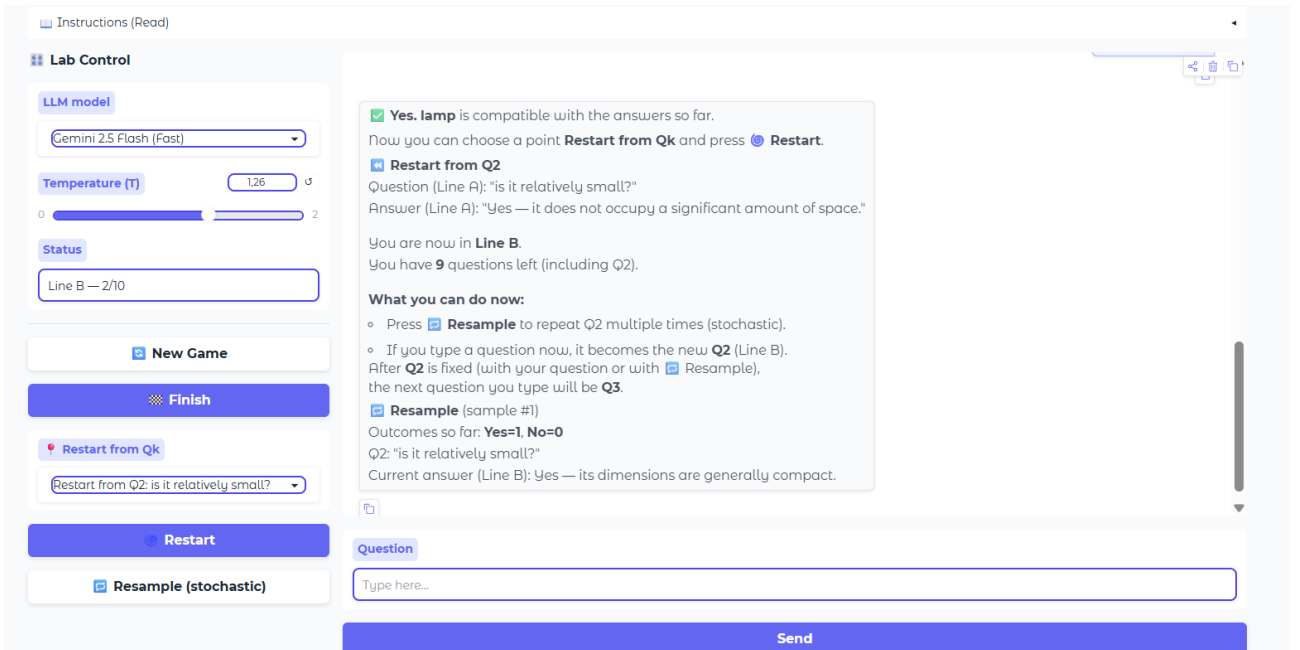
📖 Instructions (Read)

Lab Control

LLM model

Gemini 2.5 Flash (Fast)

Temperature (T)

1,26

0

2

Status

Line B — 2/10

New Game

Finish

📍 Restart from Qk

Restart from Q2: is it relatively small?

Restart

Resample (stochastic)

✅ Yes. lamp is compatible with the answers so far.
Now you can choose a point Restart from Qk and press Restart.

Restart from Q2
Question (Line A): "is it relatively small?"
Answer (Line A): "Yes — it does not occupy a significant amount of space."

You are now in Line B.
You have 9 questions left (including Q2).

What you can do now:

- Press Resample to repeat Q2 multiple times (stochastic).
- If you type a question now, it becomes the new Q2 (Line B).

After Q2 is fixed (with your question or with Resample), the next question you type will be Q3.

Resample (sample #1)
Outcomes so far: Yes=1, No=0
Q2: "is it relatively small?"
Current answer (Line B): Yes — its dimensions are generally compact.

Question

Type here...

Send